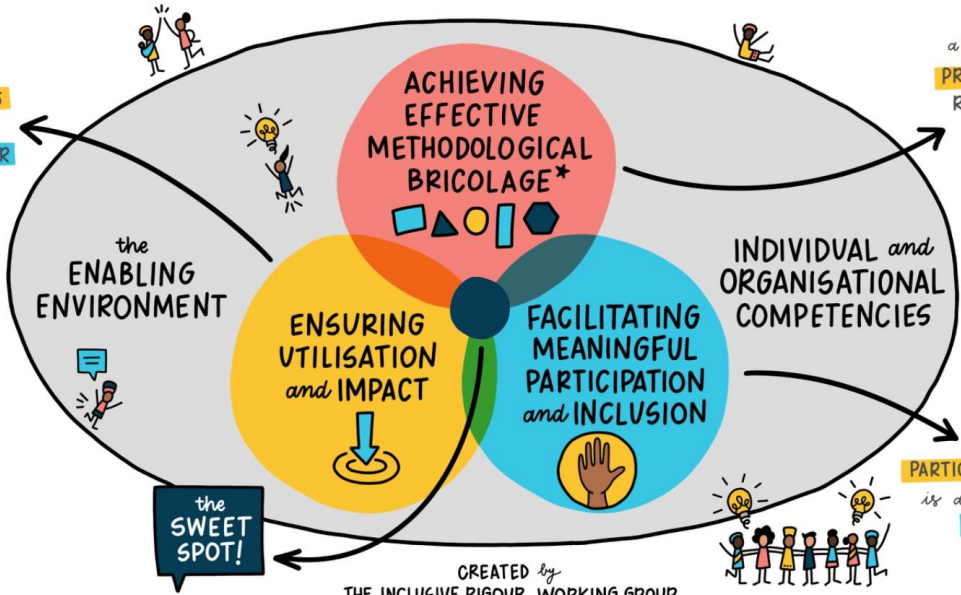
ACHIEVING EFFECTIVE METHODOLOGICAL BRICOLAGE*

the ENABLING ENVIRONMENT

INDIVIDUAL and ORGANISATIONAL COMPETENCIES

ENSURING UTILISATION and IMPACT

FACILITATING MEANINGFUL PARTICIPATION and INCLUSION

the SWEET SPOT!

a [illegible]
PR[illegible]
R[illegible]

PARTIC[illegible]
is a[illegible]

CREATED by
THE INCLUSIVE RIGOUR WORKING GROUP